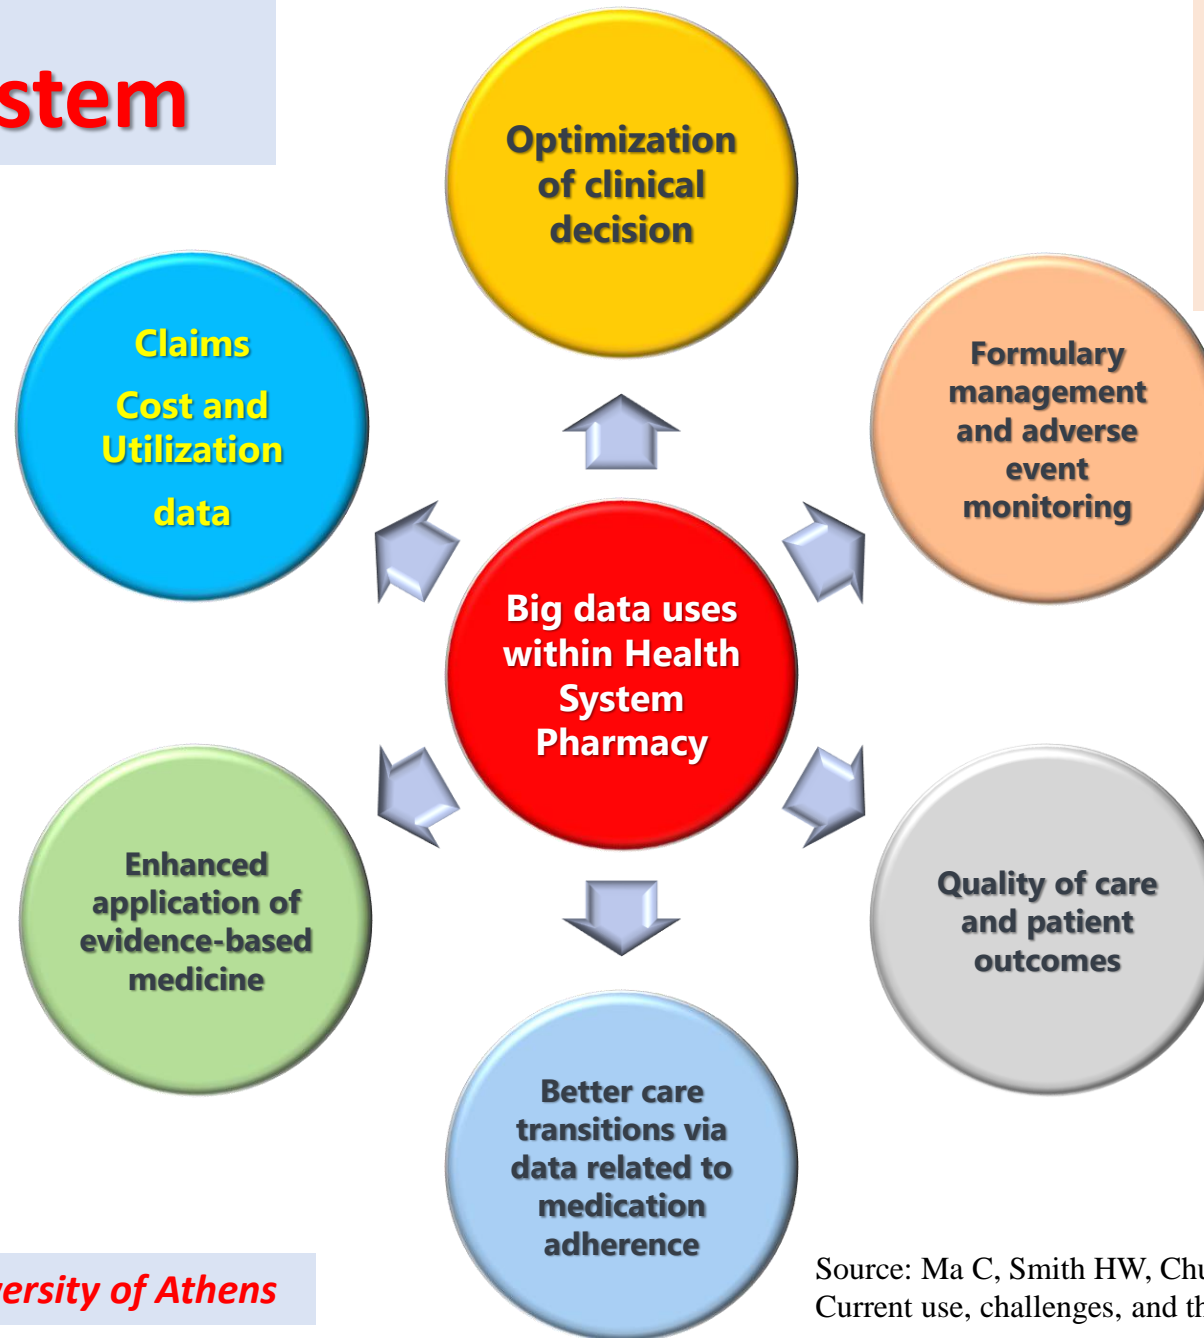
stem

Optimization of clinical decision

Claims

Cost and Utilization

data

Formulary management and adverse event monitoring

Big data uses within Health System Pharmacy

Enhanced application of evidence-based medicine

Quality of care and patient outcomes

Better care transitions via data related to medication adherence

ersity of Athens

Source: Ma C, Smith HW, Chu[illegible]
Current use, challenges, and th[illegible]